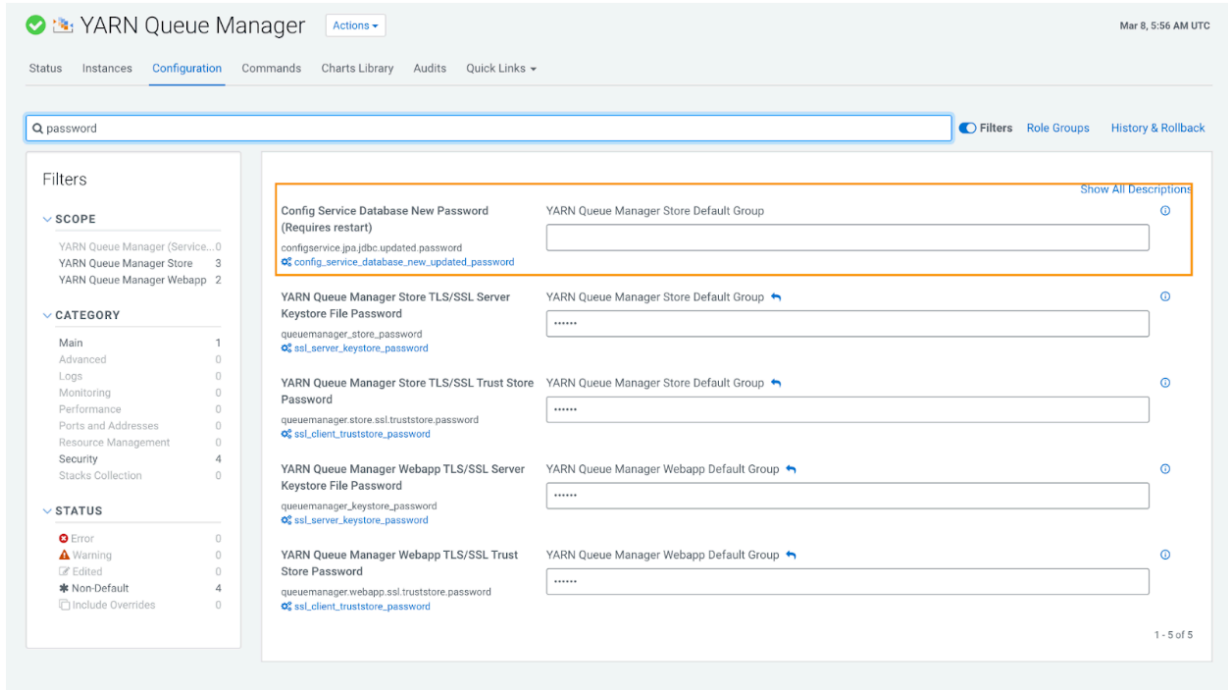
YARN Queue Manager Actions ▾

Mar 8, 5:56 AM UTC

Status Instances Configuration Commands Charts Library Audits Quick Links ▾

password

Filters Role Groups History & Rollback

Filters

SCOPE

YARN Queue Manager (Service... 0
YARN Queue Manager Store 3
YARN Queue Manager Webapp 2

CATEGORY

Main 1
Advanced 0
Logs 0
Monitoring 0
Performance 0
Ports and Addresses 0
Resource Management 0
Security 4
Stacks Collection 0

STATUS

Error 0
Warning 0
Edited 0
Non-Default 4
Include Overrides 0

Show All Descriptions

Config Service Database New Password (Requires restart)
configservice.jpa.jdbc.updated.password
config_service_database_new_updated_password
YARN Queue Manager Store Default Group

YARN Queue Manager Store TLS/SSL Server Keystore File Password
queuemanager_store_password
ssl_server_keystore_password
YARN Queue Manager Store Default Group
••••••

YARN Queue Manager Store TLS/SSL Trust Store Password
queuemanager.store.ssl.truststore.password
ssl_client_truststore_password
YARN Queue Manager Store Default Group
••••••

YARN Queue Manager Webapp TLS/SSL Server Keystore File Password
queuemanager_keystore_password
ssl_server_keystore_password
YARN Queue Manager Webapp Default Group
••••••

YARN Queue Manager Webapp TLS/SSL Trust Store Password
queuemanager.webapp.ssl.truststore.password
ssl_client_truststore_password
YARN Queue Manager Webapp Default Group
••••••

1 - 5 of 5